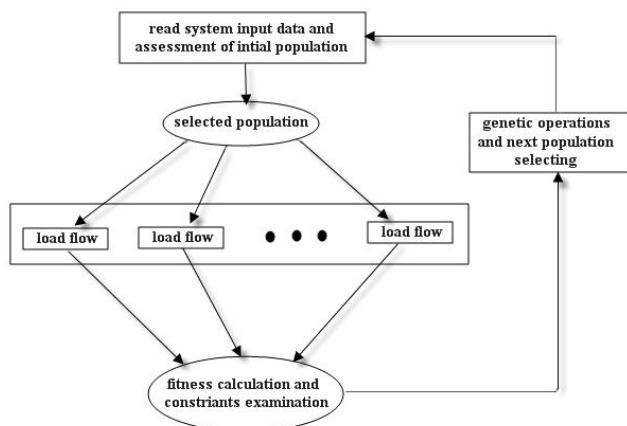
read system input data and assessment of intial population

selected population

genetic operations and next population selecting

load flow

load flow

• • •

load flow

fitness calculation and constriants examination